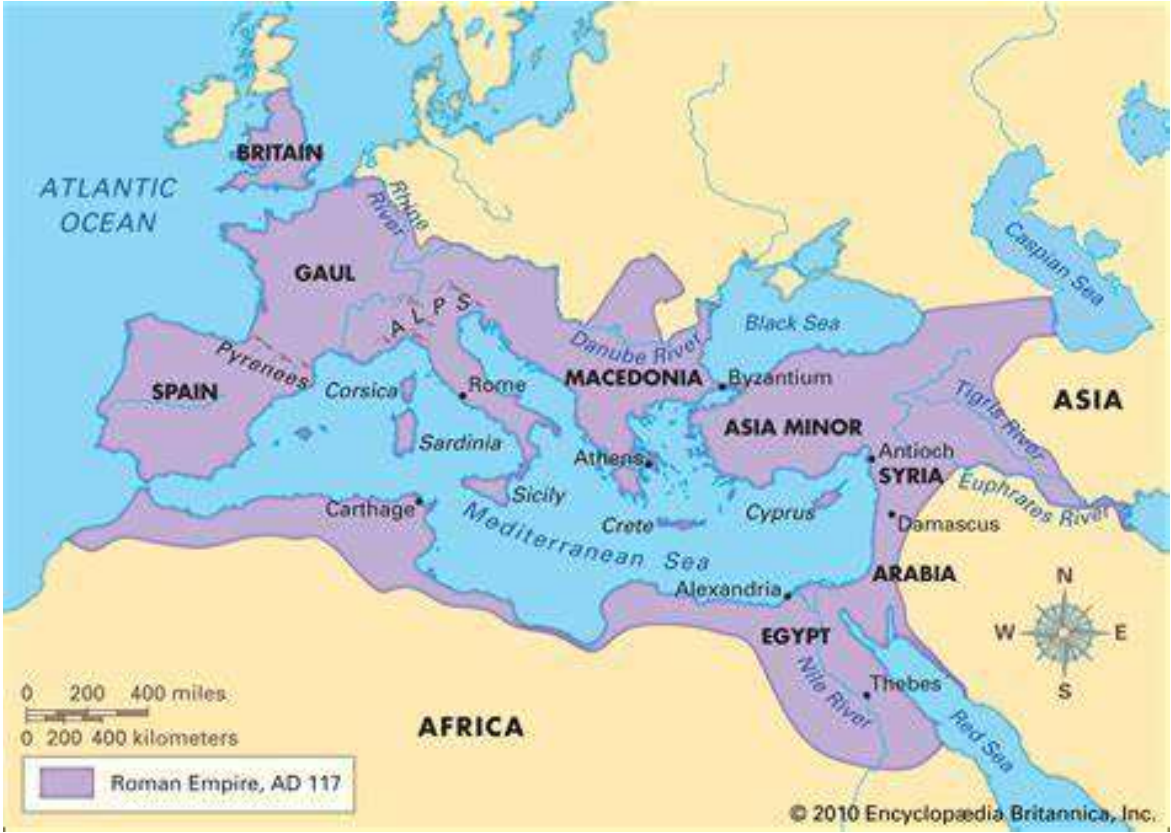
BRITAIN
ATLANTIC OCEAN
Rhine River
GAUL
ALPS
Caspian Sea
Black Sea
Danube River
Pyrenees
Corsica
Rome
MACEDONIA
Byzantium
SPAIN
ASIA
Tigris River
ASIA MINOR
Sardinia
Athens
Antioch
SYRIA
Sicily
Euphrates River
Carthage
Mediterranean Sea
Crete
Cyprus
Damascus
ARABIA
Alexandria
N
W
E
S
EGYPT
Nile River
Thebes
Red Sea
0 200 400 miles
0 200 400 kilometers
AFRICA
Roman Empire, AD 117
© 2010 Encyclopædia Britannica, Inc.